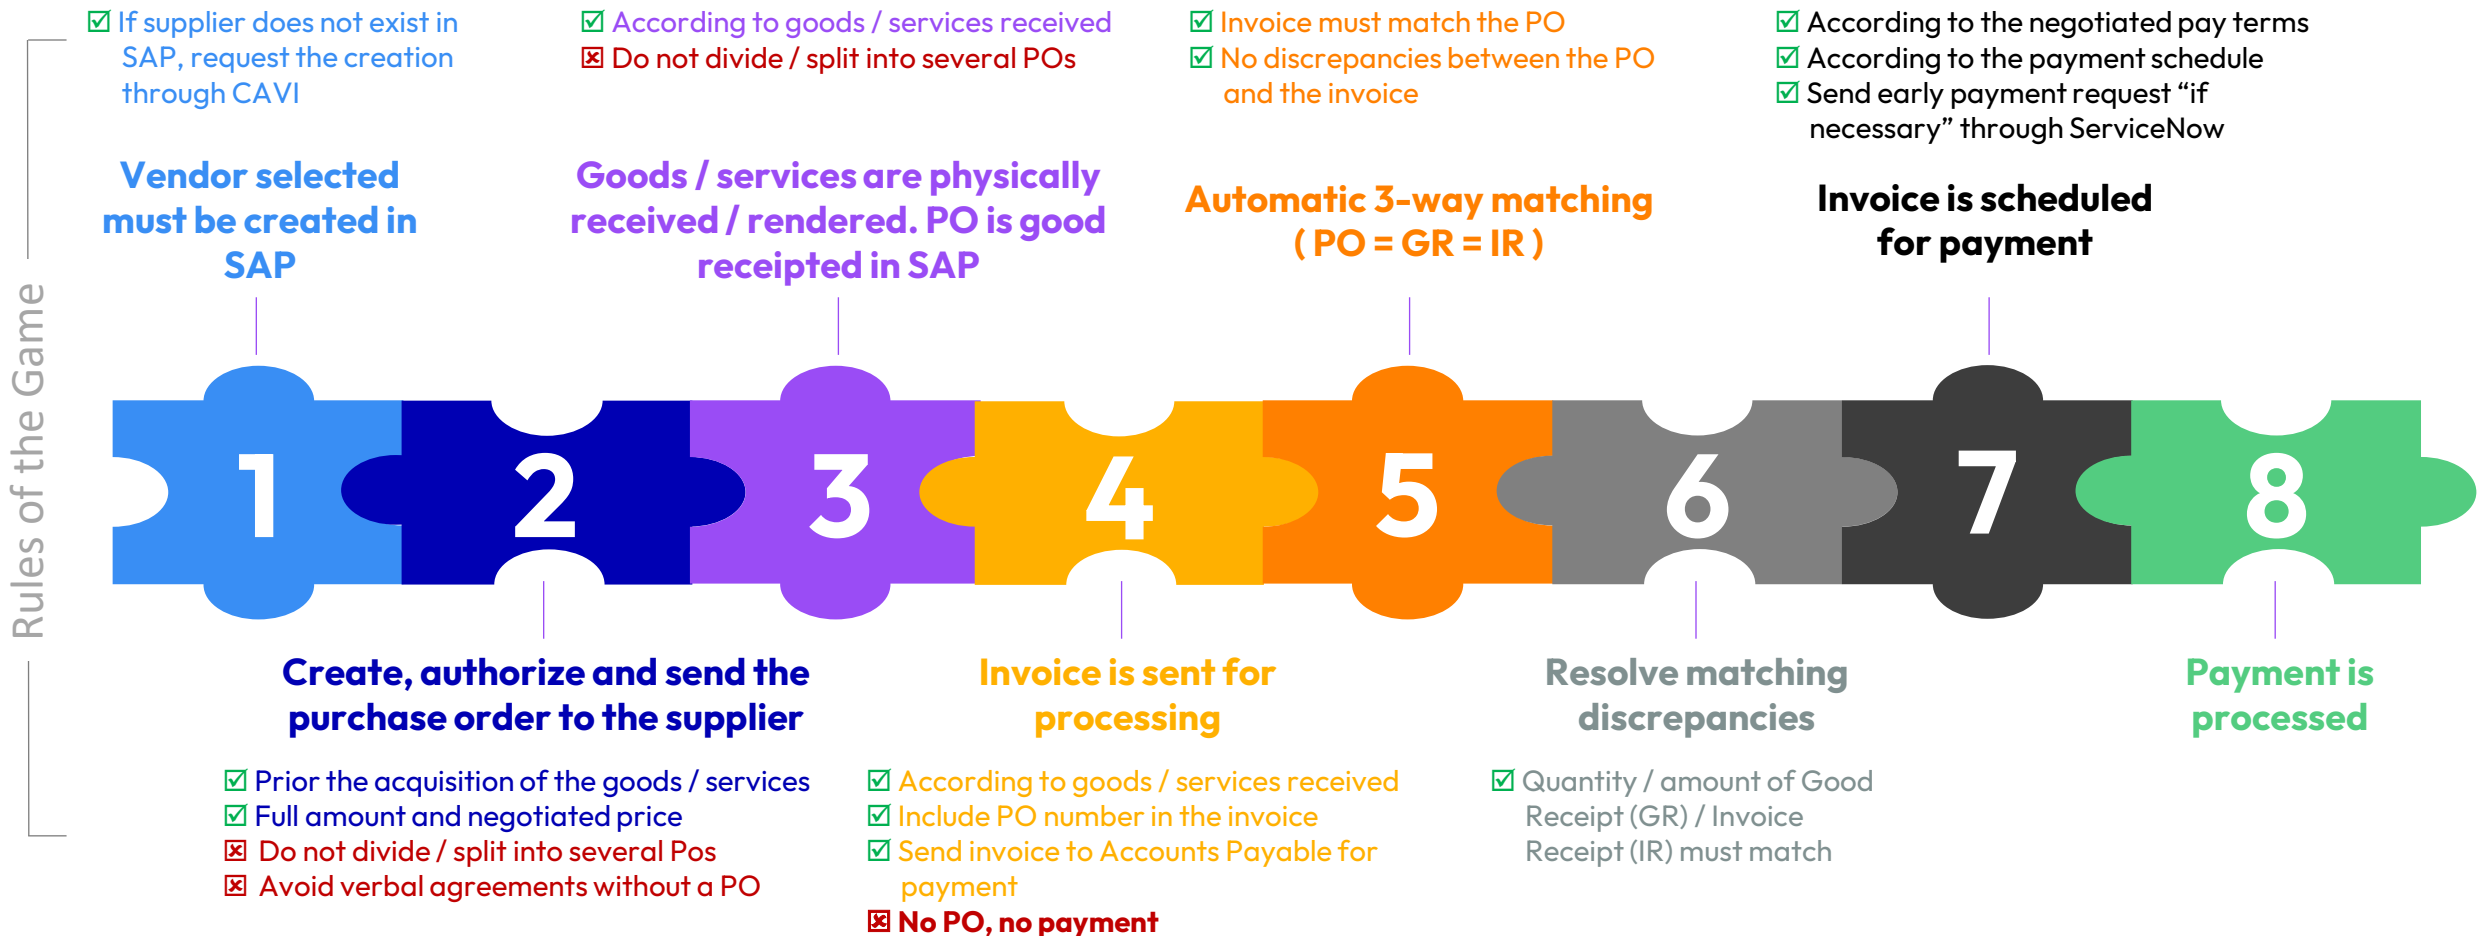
Rules of the Game

☑ If supplier does not exist in SAP, request the creation through CAVI

Vendor selected must be created in SAP

☑ According to goods / services received
☒ Do not divide / split into several POs

Goods / services are physically received / rendered. PO is good receipted in SAP

☑ Invoice must match the PO
☑ No discrepancies between the PO and the invoice

Automatic 3-way matching ( PO = GR = IR )

☑ According to the negotiated pay terms
☑ According to the payment schedule
☑ Send early payment request "if necessary" through ServiceNow

Invoice is scheduled for payment

1

2

3

4

5

6

7

8

Create, authorize and send the purchase order to the supplier

☑ Prior the acquisition of the goods / services
☑ Full amount and negotiated price
☒ Do not divide / split into several Pos
☒ Avoid verbal agreements without a PO

Invoice is sent for processing

☑ According to goods / services received
☑ Include PO number in the invoice
☑ Send invoice to Accounts Payable for payment
☒ No PO, no payment

Resolve matching discrepancies

☑ Quantity / amount of Good Receipt (GR) / Invoice Receipt (IR) must match

Payment is processed